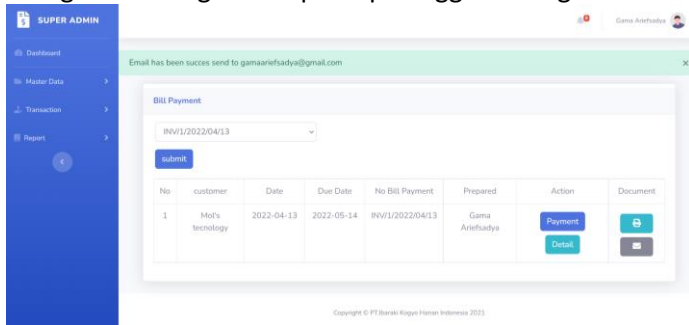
SUPER ADMIN

Dashboard

Master Data

Transaction

Report

Gama Ariefsadya

Email has been succes send to gamaariefsadya@gmail.com

×

Bill Payment

INV/1/2022/04/13

submit

| No | customer | Date | Due Date | No Bill Payment | Prepared | Action | Document |
|---|---|---|---|---|---|---|---|
| 1 | Mol's tecnology | 2022-04-13 | 2022-05-14 | INV/1/2022/04/13 | Gama Ariefsadya | Payment Detail | |

Copyright © PT.Ibaraki Kogyo Hanan Indonesia 2021